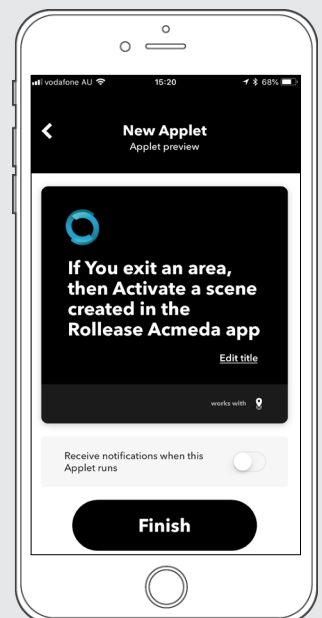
vodafone AU 15:20 68%

New Applet
Applet preview

If You exit an area, then Activate a scene created in the Rollease Acmeda app

Edit title

works with

Receive notifications when this Applet runs

Finish